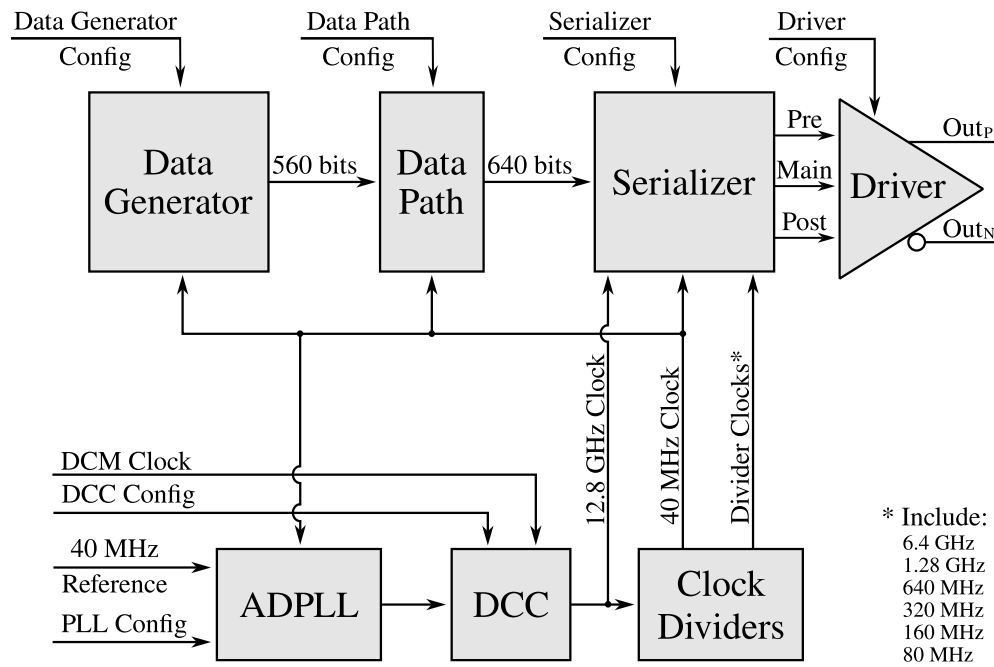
Data Generator Config

Data Path Config

Serializer Config

Driver Config

Data Generator

560 bits

Data Path

640 bits

Serializer

Pre

Main

Post

Driver

Out$_P$

Out$_N$

12.8 GHz Clock

40 MHz Clock

Divider Clocks*

DCM Clock

DCC Config

40 MHz Reference

PLL Config

ADPLL

DCC

Clock Dividers

* Include:
6.4 GHz
1.28 GHz
640 MHz
320 MHz
160 MHz
80 MHz